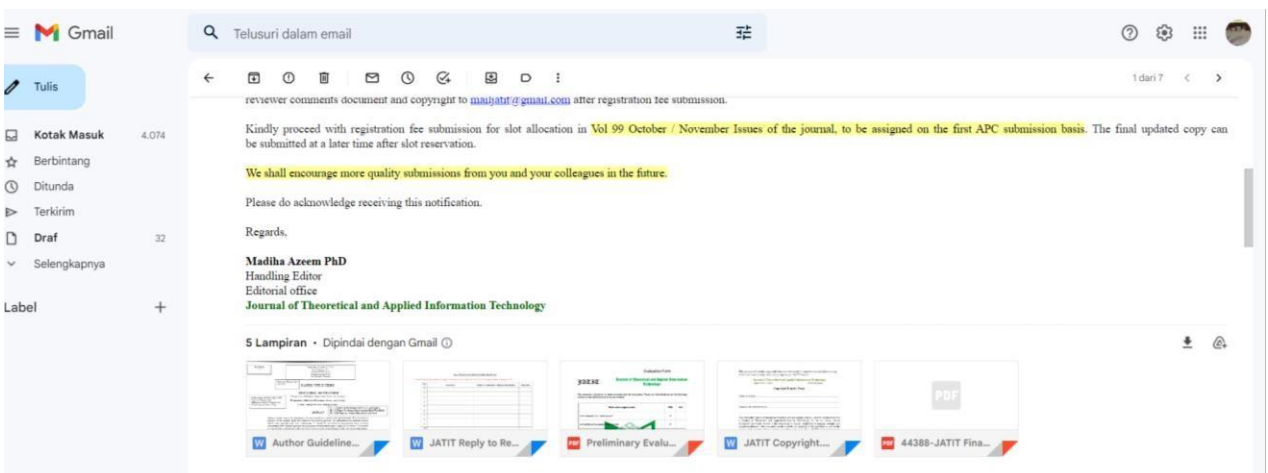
Gmail

Telusuri dalam email

Tulis

Kotak Masuk 4.074
Berbintang
Ditunda
Terkirim
Draf 32
Selengkapnya

Label +

1 dari 7

reviewer comments document and copyright to mailjatit@gmail.com after registration fee submission.

Kindly proceed with registration fee submission for slot allocation in Vol 99 October / November Issues of the journal, to be assigned on the first APC submission basis. The final updated copy can be submitted at a later time after slot reservation.

We shall encourage more quality submissions from you and your colleagues in the future.

Please do acknowledge receiving this notification.

Regards,

Madiha Azeem PhD
Handling Editor
Editorial office
Journal of Theoretical and Applied Information Technology

5 Lampiran • Dipindai dengan Gmail

Author Guideline...
JATIT Reply to Re...
Preliminary Evalu...
JATIT Copyright....
44388-JATIT Fina...